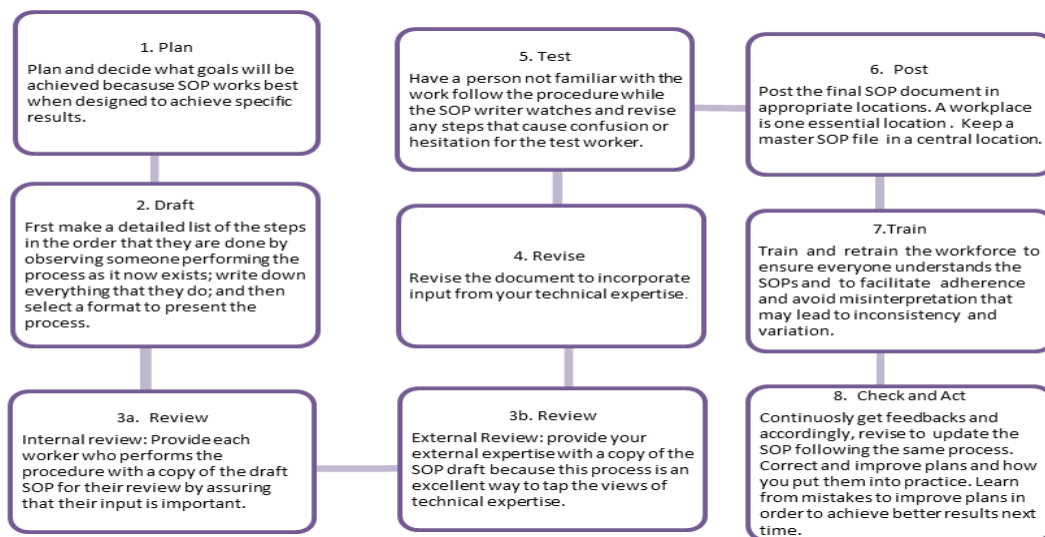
1. Plan
Plan and decide what goals will be achieved becasuse SOP works best when designed to achieve specific results.

2. Draft
Frst make a detailed list of the steps in the order that they are done by observing someone performing the process as it now exists; write down everything that they do; and then select a format to present the process.

3a. Review
Internal review: Provide each worker who performs the procedure with a copy of the draft SOP for their review by assuring that their input is important.

3b. Review
External Review: provide your external expertise with a copy of the SOP draft because this process is an excellent way to tap the views of technical expertise.

4. Revise
Revise the document to incorporate input from your technical expertise.

5. Test
Have a person not familiar with the work follow the procedure while the SOP writer watches and revise any steps that cause confusion or hesitation for the test worker.

6. Post
Post the final SOP document in appropriate locations. A workplace is one essential location . Keep a master SOP file in a central location.

7.Train
Train and retrain the workforce to ensure everyone understands the SOPs and to facilitate adherence and avoid misinterpretation that may lead to inconsistency and variation.

8. Check and Act
Continuosly get feedbacks and accordingly, revise to update the SOP following the same process. Correct and improve plans and how you put them into practice. Learn from mistakes to improve plans in order to achieve better results next time.